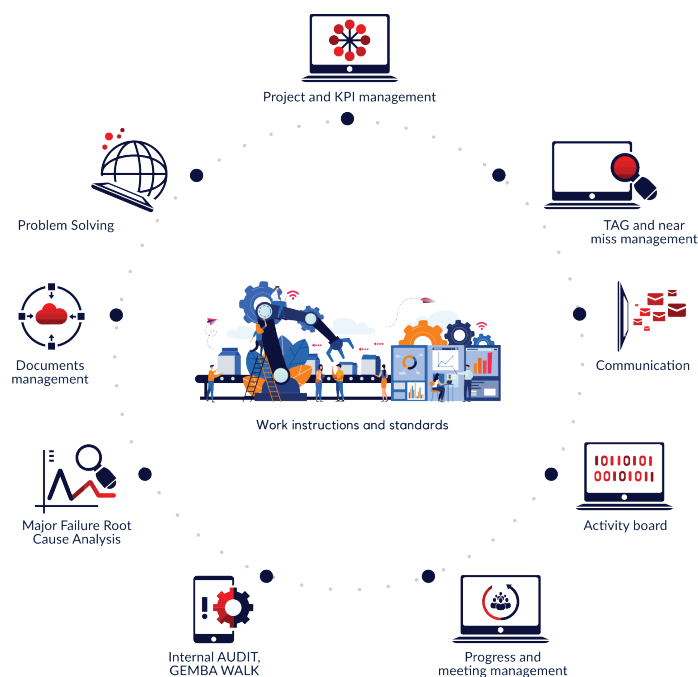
Project and KPI management

Problem Solving

TAG and near miss management

Communication

Documents management

Work instructions and standards

Activity board

0110101
0010101

Major Failure Root Cause Analysis

Internal AUDIT, GEMBA WALK

Progress and meeting management